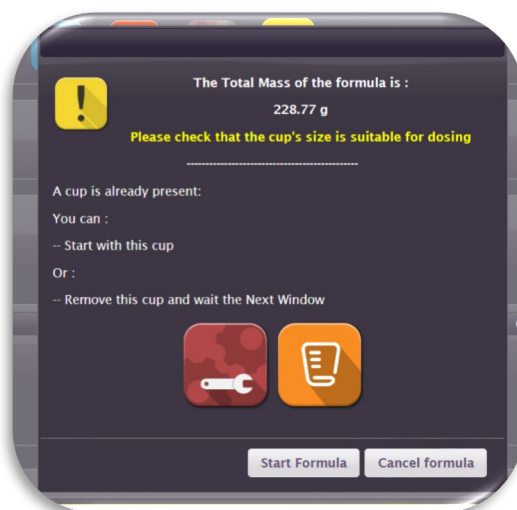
The Total Mass of the formula is :

228.77 g

Please check that the cup's size is suitable for dosing

-----------------------------------------------

A cup is already present:

You can :

-- Start with this cup

Or :

-- Remove this cup and wait the Next Window

Start Formula

Cancel formula